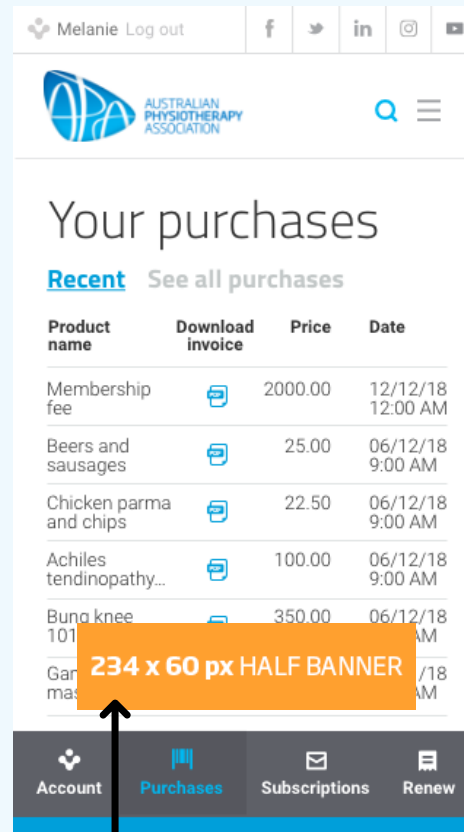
Melanie Log out

AUSTRALIAN PHYSIOTHERAPY ASSOCIATION

Your purchases

Recent See all purchases

| Product name | Download invoice | Price | Date |
|---|---|---|---|
| Membership fee | PDF | 2000.00 | 12/12/18 12:00 AM |
| Beers and sausages | PDF | 25.00 | 06/12/18 9:00 AM |
| Chicken parma and chips | PDF | 22.50 | 06/12/18 9:00 AM |
| Achiles tendinopathy... | PDF | 100.00 | 06/12/18 9:00 AM |
| Bung knee 101 | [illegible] | 350.00 | 06/12/18 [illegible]AM |
| Gar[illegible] mas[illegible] | | | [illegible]/12/18 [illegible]AM |

234 x 60 px HALF BANNER

Account Purchases Subscriptions Renew